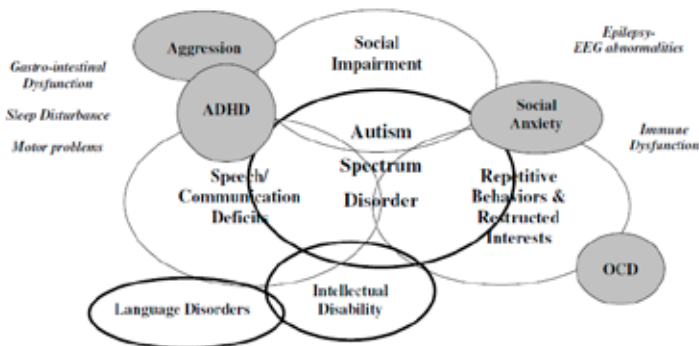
Aggression

Social Impairment

Epilepsy-EEG abnormalities

Gastro-intestinal Dysfunction

Sleep Disturbance

Motor problems

ADHD

Autism Spectrum Disorder

Social Anxiety

Immune Dysfunction

Speech/ Communication Deficits

Repetitive Behaviors & Restructed Interests

OCD

Language Disorders

Intellectual Disability